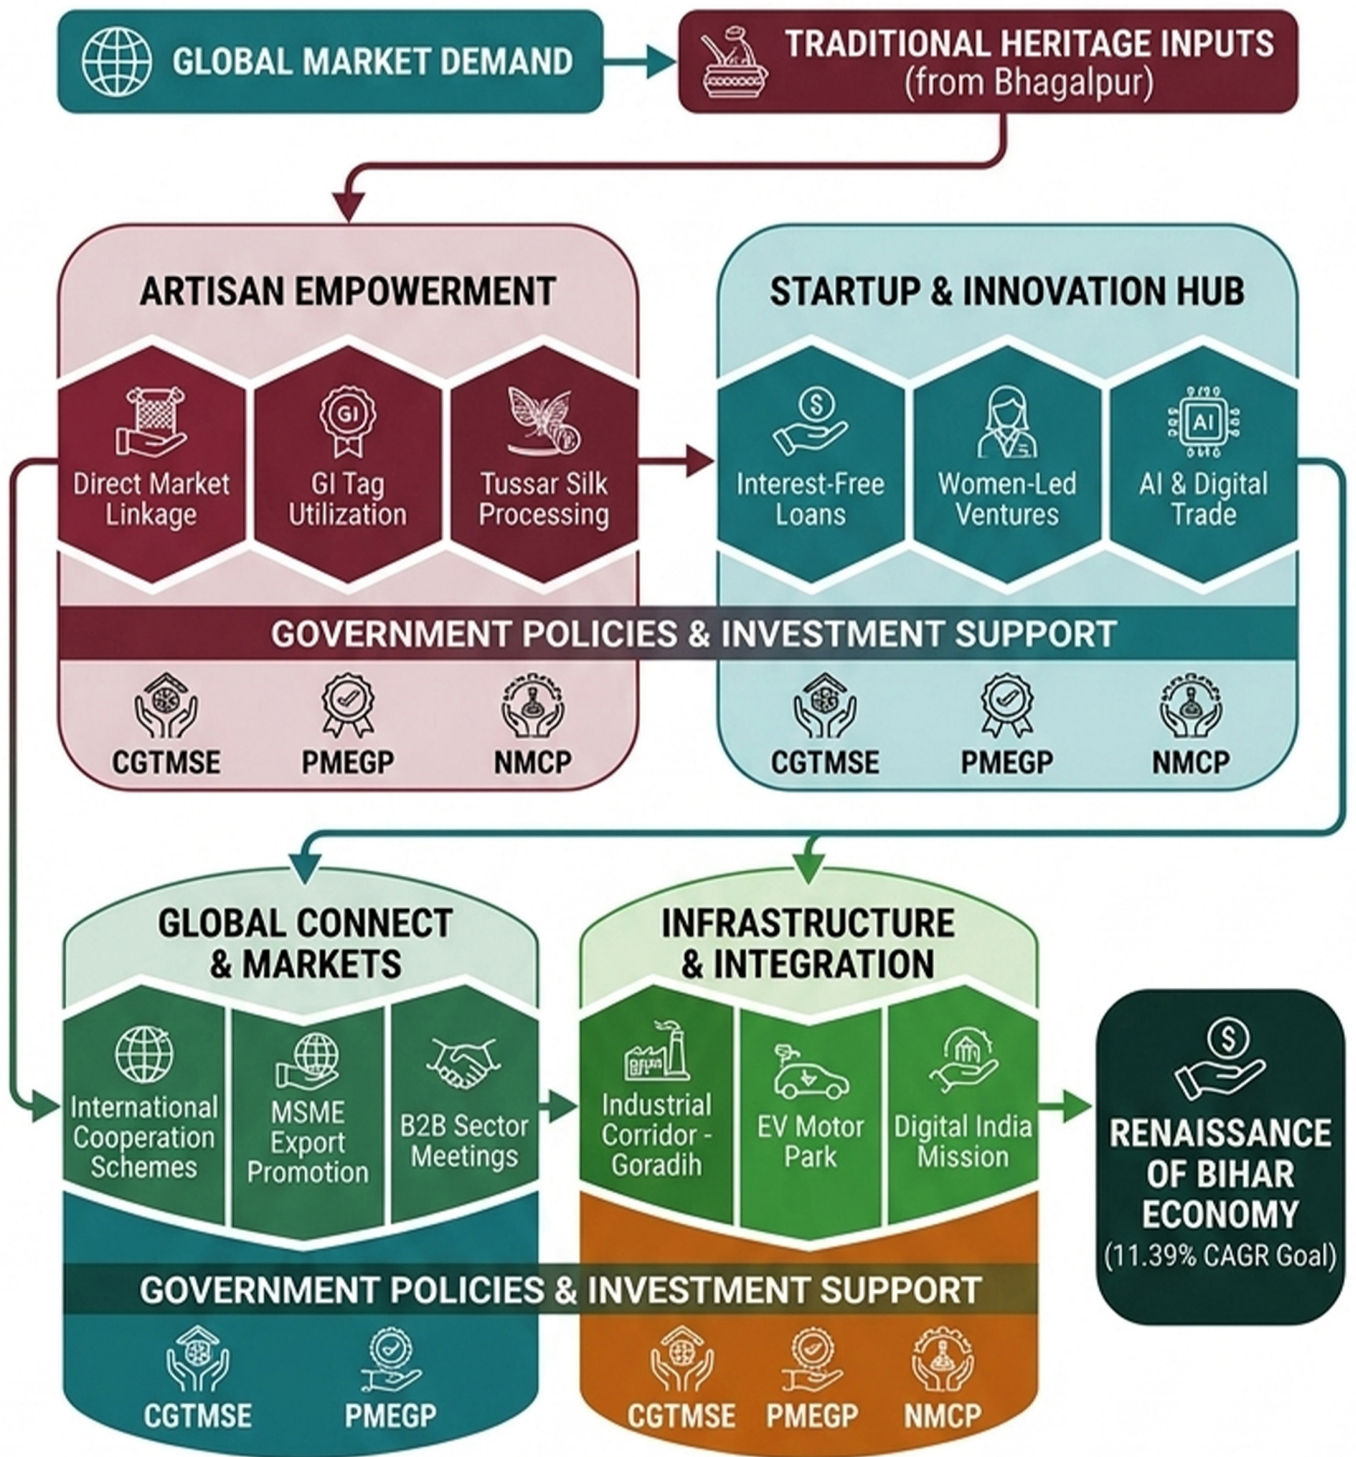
GLOBAL MARKET DEMAND

TRADITIONAL HERITAGE INPUTS (from Bhagalpur)

ARTISAN EMPOWERMENT

GI

Direct Market Linkage

GI Tag Utilization

Tussar Silk Processing

STARTUP & INNOVATION HUB

$

AI

Interest-Free Loans

Women-Led Ventures

AI & Digital Trade

GOVERNMENT POLICIES & INVESTMENT SUPPORT

CGTMSE

PMEGP

NMCP

CGTMSE

PMEGP

NMCP

GLOBAL CONNECT & MARKETS

International Cooperation Schemes

MSME Export Promotion

B2B Sector Meetings

INFRASTRUCTURE & INTEGRATION

Industrial Corridor - Goradih

EV Motor Park

Digital India Mission

$

RENAISSANCE OF BIHAR ECONOMY (11.39% CAGR Goal)

GOVERNMENT POLICIES & INVESTMENT SUPPORT

CGTMSE

PMEGP

CGTMSE

PMEGP

NMCP